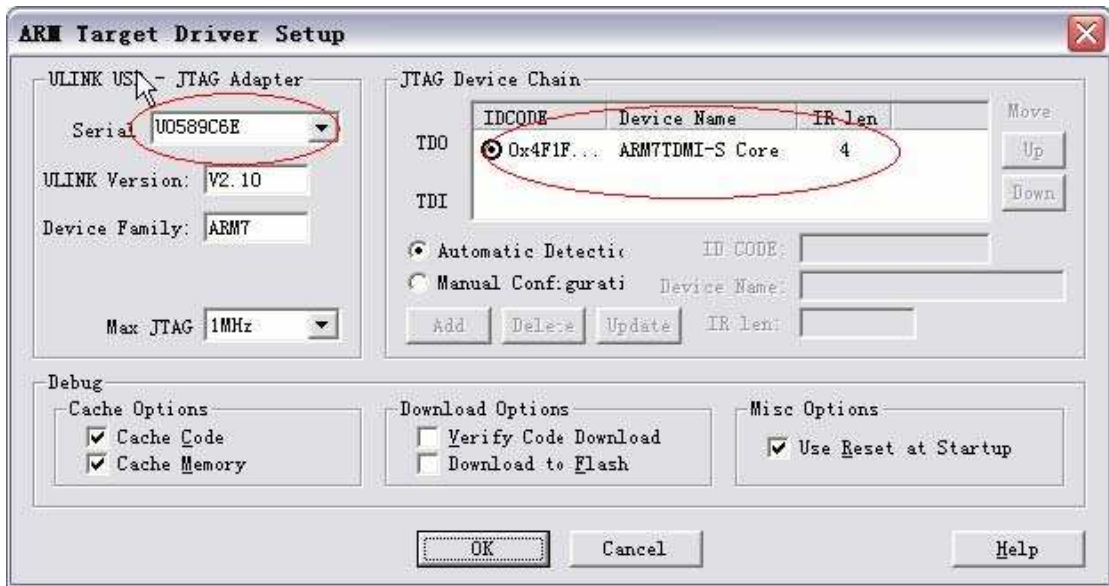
ARM Target Driver Setup

ULINK USB - JTAG Adapter

Serial U0589C6E

ULINK Version: V2.10

Device Family: ARM7

Max JTAG 1MHz

JTAG Device Chain

| | IDCODE | Device Name | IR len |
|---|---|---|---|
| TDO | 0x4F1F... | ARM7TDMI-S Core | 4 |
| TDI | | | |

Move

Up

Down

Automatic Detectic

Manual Configurati

ID CODE:

Device Name:

IR len:

Add

Delete

Update

Debug

Cache Options

Cache Code

Cache Memory

Download Options

Verify Code Download

Download to Flash

Misc Options

Use Reset at Startup

OK

Cancel

Help